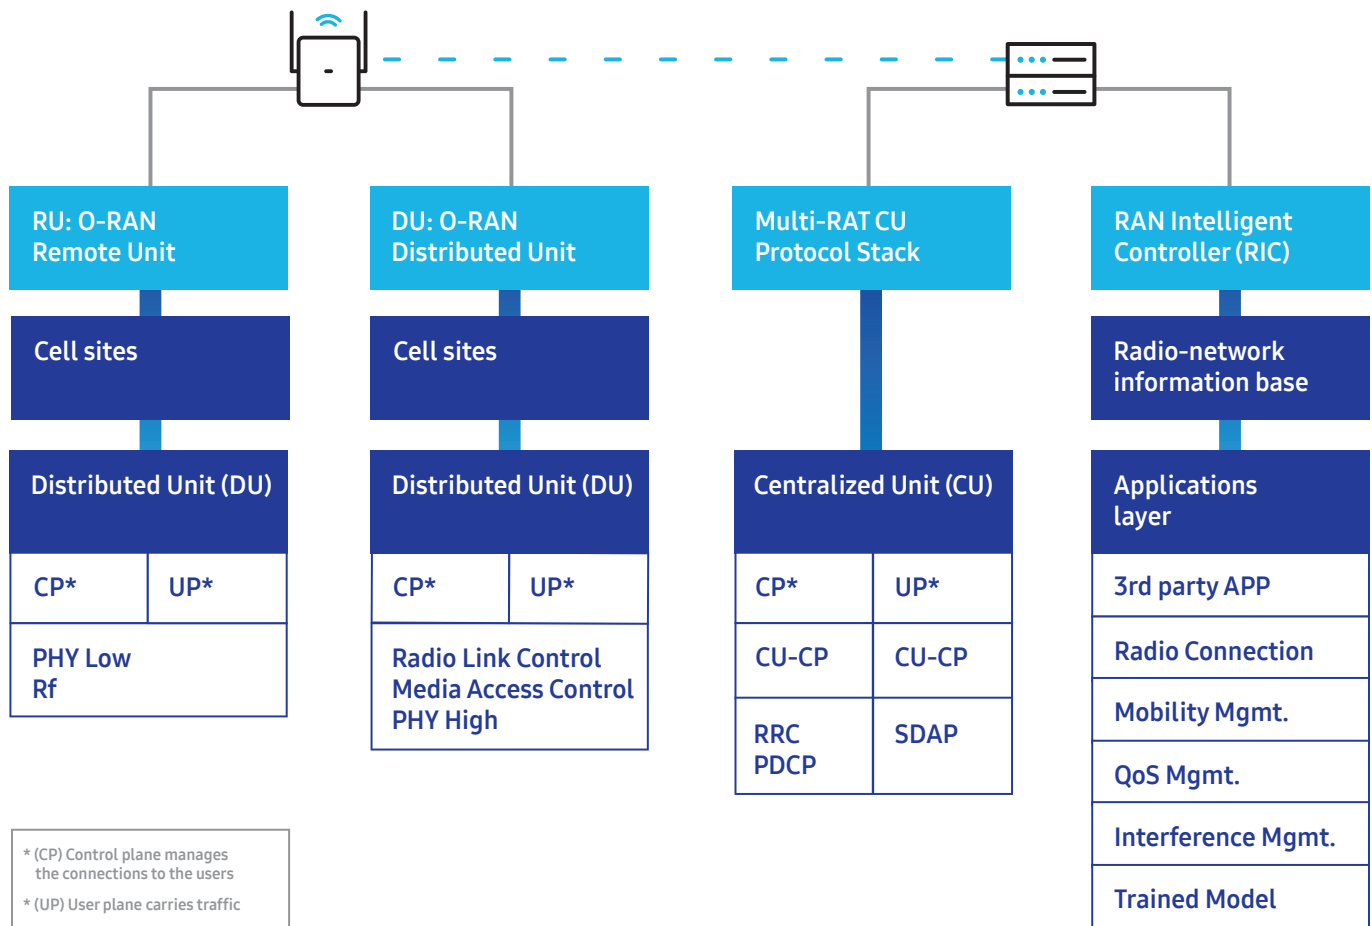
RU: O-RAN Remote Unit

Cell sites

Distributed Unit (DU)

| CP* | UP* |
|---|---|
| PHY Low Rf | |

DU: O-RAN Distributed Unit

Cell sites

Distributed Unit (DU)

| CP* | UP* |
|---|---|
| Radio Link Control Media Access Control PHY High | |

Multi-RAT CU Protocol Stack

Centralized Unit (CU)

| CP* | UP* |
|---|---|
| CU-CP | CU-CP |
| RRC PDCP | SDAP |

RAN Intelligent Controller (RIC)

Radio-network information base

Applications layer

3rd party APP

Radio Connection

Mobility Mgmt.

QoS Mgmt.

Interference Mgmt.

Trained Model

* (CP) Control plane manages the connections to the users
* (UP) User plane carries traffic